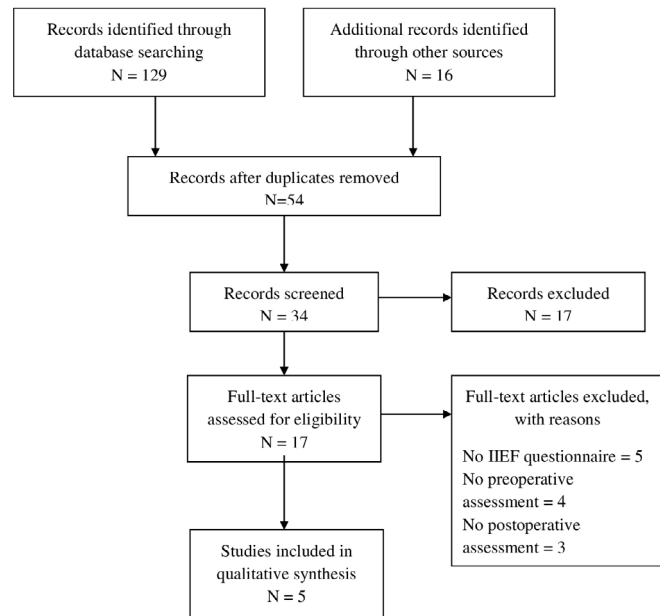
Records identified through database searching
N = 129

Additional records identified through other sources
N = 16

Records after duplicates removed
N=54

Records screened
N = 34

Records excluded
N = 17

Full-text articles assessed for eligibility
N = 17

Full-text articles excluded, with reasons

No IIEF questionnaire = 5
No preoperative assessment = 4
No postoperative assessment = 3

Studies included in qualitative synthesis
N = 5